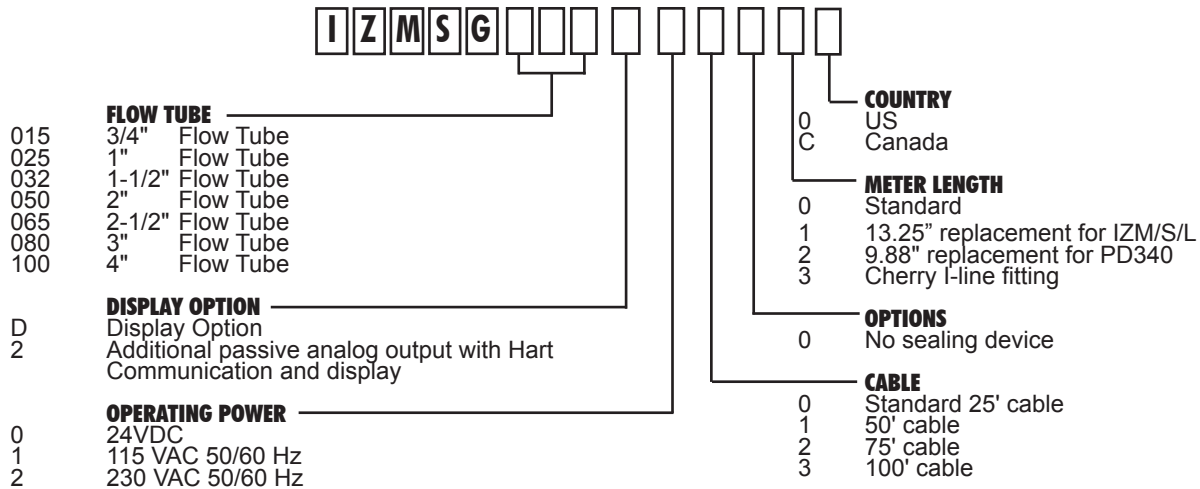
I Z M S G

FLOW TUBE
015 3/4" Flow Tube
025 1" Flow Tube
032 1-1/2" Flow Tube
050 2" Flow Tube
065 2-1/2" Flow Tube
080 3" Flow Tube
100 4" Flow Tube

DISPLAY OPTION
D Display Option
2 Additional passive analog output with Hart Communication and display

OPERATING POWER
0 24VDC
1 115 VAC 50/60 Hz
2 230 VAC 50/60 Hz

COUNTRY
0 US
C Canada

METER LENGTH
0 Standard
1 13.25" replacement for IZM/S/L
2 9.88" replacement for PD340
3 Cherry I-line fitting

OPTIONS
0 No sealing device

CABLE
0 Standard 25' cable
1 50' cable
2 75' cable
3 100' cable